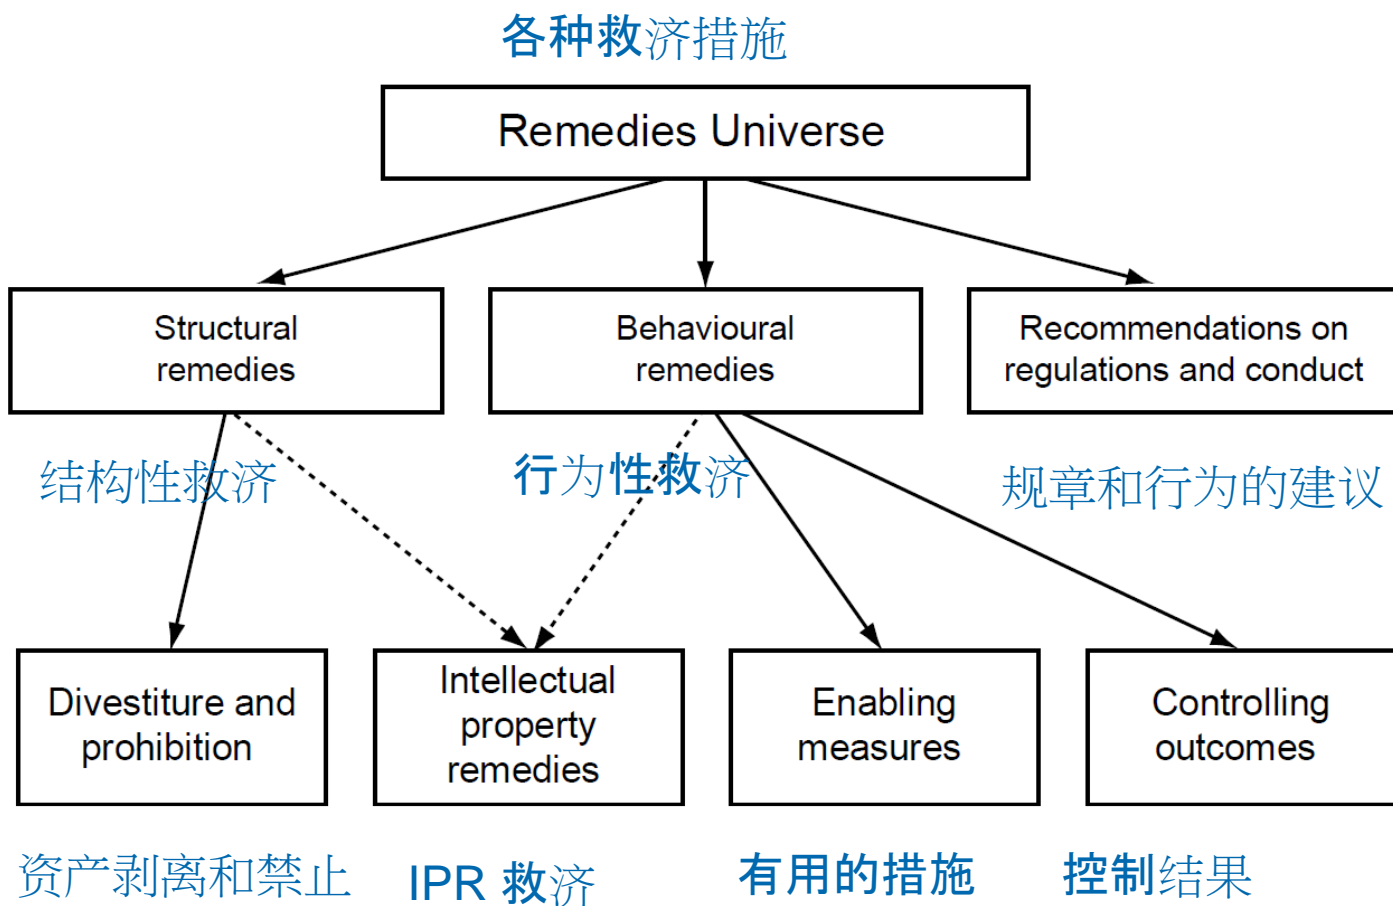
各种救济措施

Remedies Universe

Structural remedies

Behavioural remedies

Recommendations on regulations and conduct

结构性救济

行为性救济

规章和行为的建议

Divestiture and prohibition

Intellectual property remedies

Enabling measures

Controlling outcomes

资产剥离和禁止

IPR 救济

有用的措施

控制结果